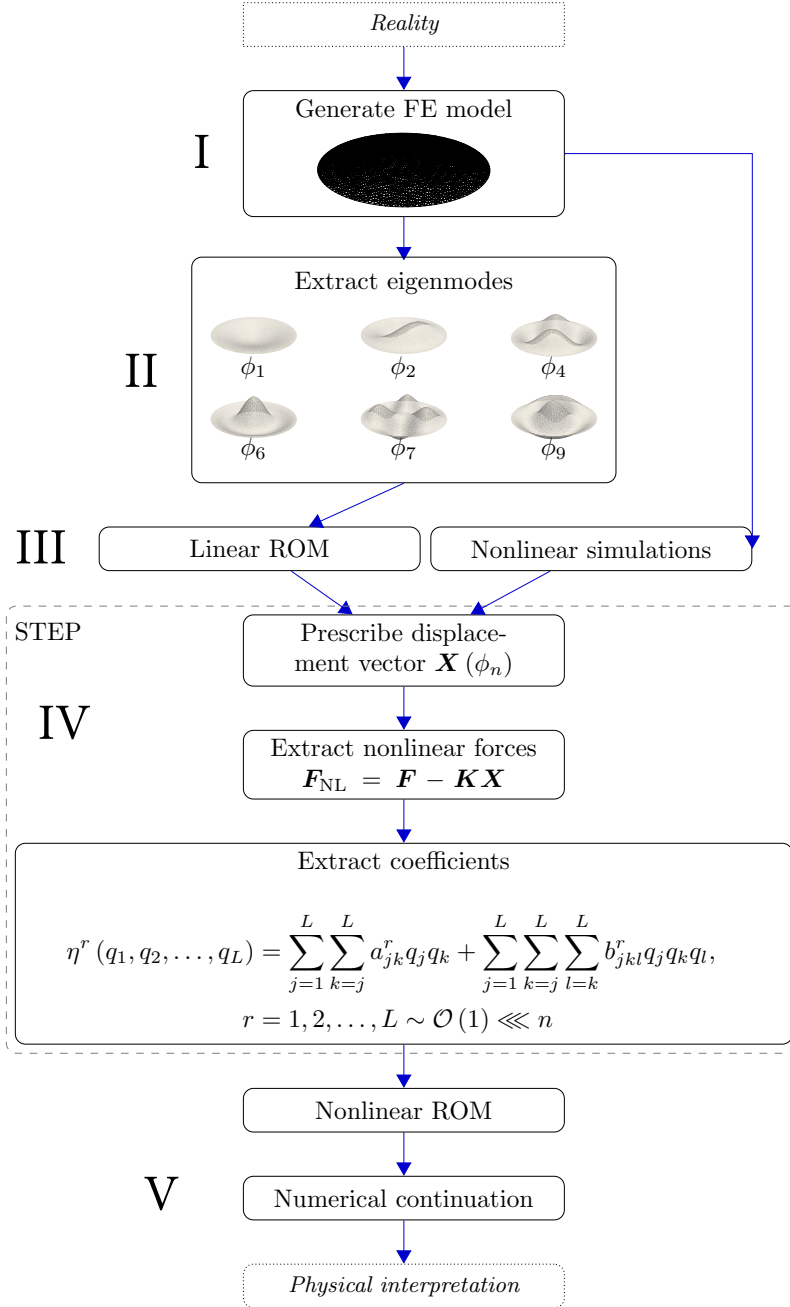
Reality

I

Generate FE model

Extract eigenmodes

II

$\phi_1$

$\phi_2$

$\phi_4$

$\phi_6$

$\phi_7$

$\phi_9$

III

Linear ROM

Nonlinear simulations

STEP

Prescribe displacement vector $\boldsymbol{X}(\phi_n)$

IV

Extract nonlinear forces $\boldsymbol{F}_{\mathrm{NL}} = \boldsymbol{F} - \boldsymbol{K}\boldsymbol{X}$

Extract coefficients

$\eta^r(q_1, q_2, \ldots, q_L) = \sum_{j=1}^{L}\sum_{k=j}^{L} a_{jk}^r q_j q_k + \sum_{j=1}^{L}\sum_{k=j}^{L}\sum_{l=k}^{L} b_{jkl}^r q_j q_k q_l,$

$r = 1, 2, \ldots, L \sim \mathcal{O}(1) \lll n$

Nonlinear ROM

V

Numerical continuation

Physical interpretation